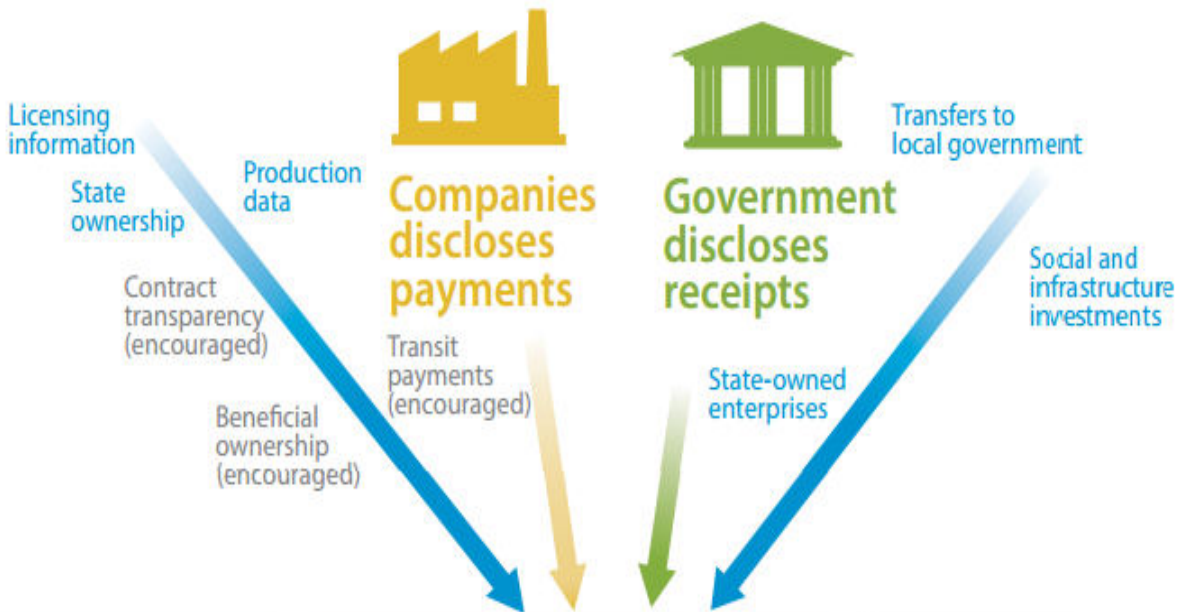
Licensing information

State ownership

Production data

Contract transparency (encouraged)

Beneficial ownership (encouraged)

Companies discloses payments

Transit payments (encouraged)

Government discloses receipts

State-owned enterprises

Transfers to local government

Social and infrastructure investments